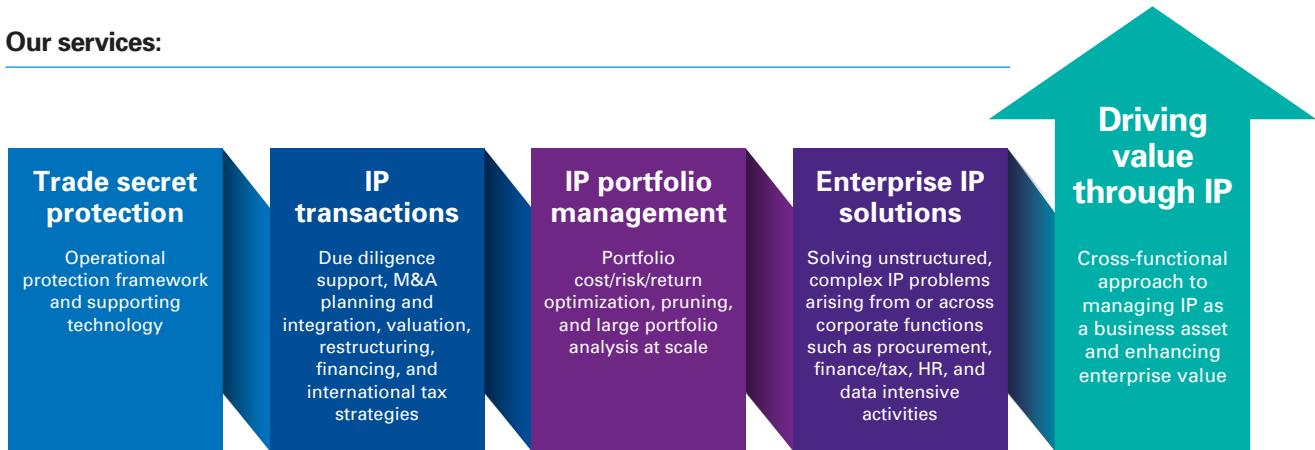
Our services:

Trade secret protection

Operational protection framework and supporting technology

IP transactions

Due diligence support, M&A planning and integration, valuation, restructuring, financing, and international tax strategies

IP portfolio management

Portfolio cost/risk/return optimization, pruning, and large portfolio analysis at scale

Enterprise IP solutions

Solving unstructured, complex IP problems arising from or across corporate functions such as procurement, finance/tax, HR, and data intensive activities

Driving value through IP

Cross-functional approach to managing IP as a business asset and enhancing enterprise value